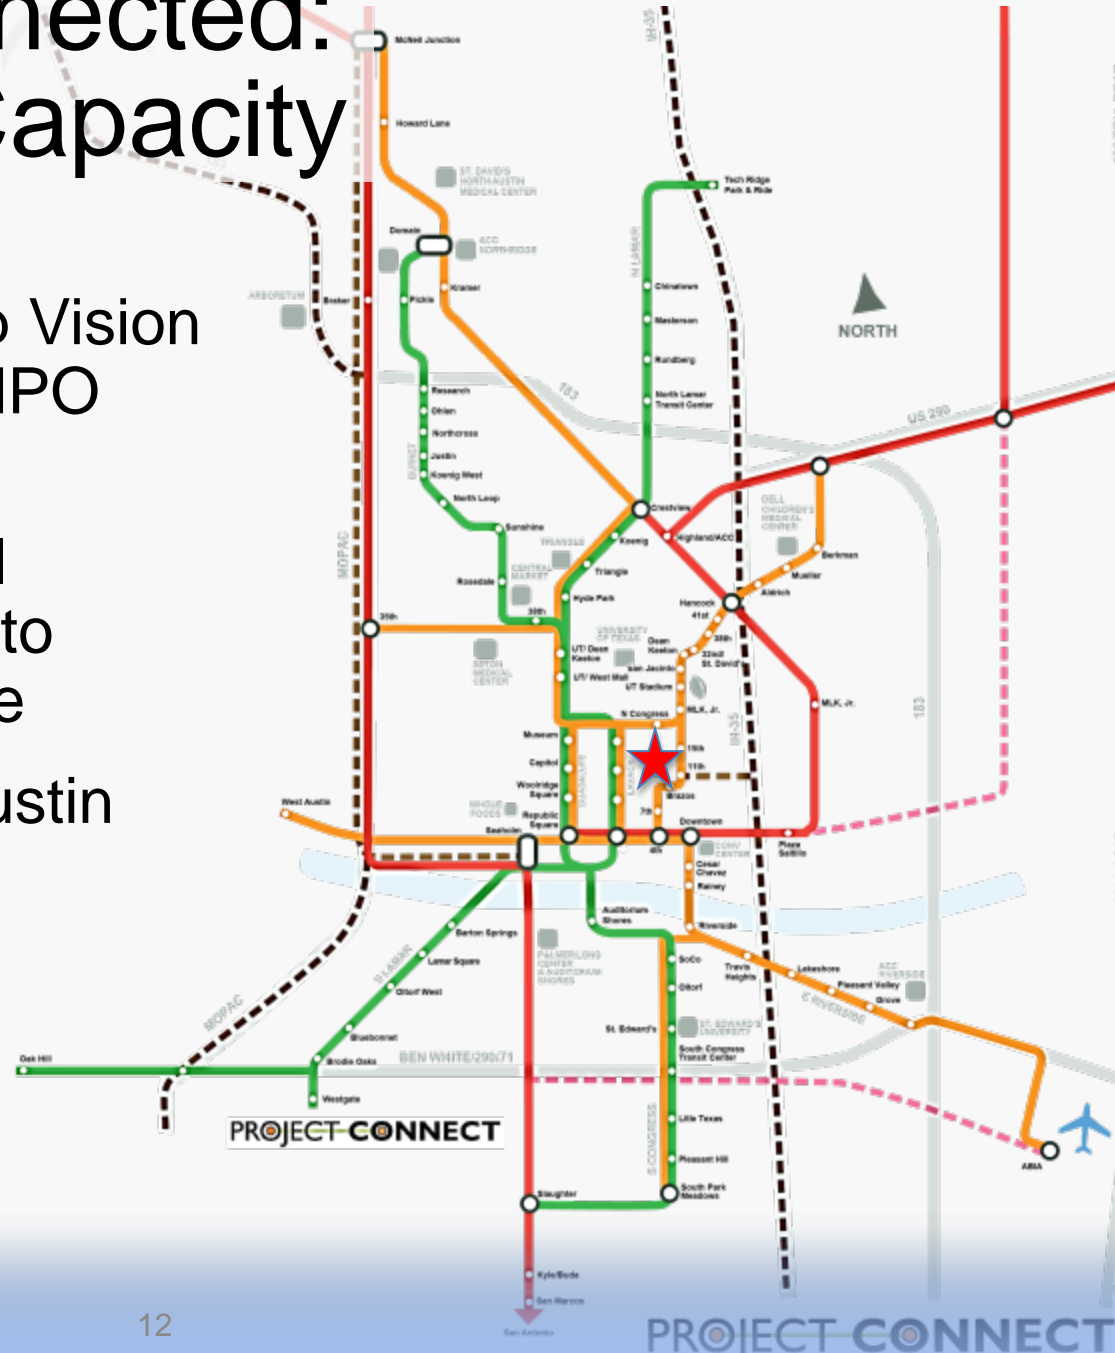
nected:
Capacity

Vision
IPO

l
to
e

ustin

McNeil Junction
Howard Lane
ST. DAVID'S NORTH AUSTIN MEDICAL CENTER
Domain
ACC NORTHRIDGE
Kramer
Braker
ARBORETUM
Pickle
Tech Ridge Park & Ride
N LAMAR
Chinatown
Masterson
Rundberg
North Lamar Transit Center
NORTH
Research
Dhlan
Northcross
Justin
Koenig West
North Loop
BURNET
183
US 290
Sunshine
Crestview
Highland/ACC
Koenig
Triangle
TRIANGLE
CENTRAL MARKET
Rosedale
MOPAC
DELL CHILDREN'S MEDICAL CENTER
Berkman
Mueller
Aldrich
Hyde Park
38th
35th
Hancock 41st
UNIVERSITY OF TEXAS
UT/ Dean Keeton
Dean Keeton
38th
22nd
St. David's
San Jacinto
SETON MEDICAL CENTER
UT/ West Mall
UT Stadium
MLK, Jr.
MLK, Jr.
N Congress
183
IH-35
Museum
Capitol
15th
11th
Brazos
Woolridge Square
GUADALUPE
LAVACA
7th
West Austin
WHOLE FOODS
Republic Square
Seaholm
4th
Downtown
Plaza Saltillo
CONV CENTER
Cesar Chavez
Rainey
Auditorium Shores
Riverside
Barton Springs
PALMER EVENTS CENTER & AUDITORIUM SHORES
SoCo
Oltorf
Travis Heights
Lakeshore
Pleasant Valley
Grove
ACC RIVERSIDE
E RIVERSIDE
S LAMAR
Lamar Square
Oltorf West
MOPAC
St. Edward's
ST. EDWARD'S UNIVERSITY
South Congress Transit Center
Bluebonnet
Brodie Oaks
BEN WHITE/290/71
Oak Hill
Westgate
PROJECT CONNECT
S CONGRESS
Little Texas
Pleasant Hill
South Park Meadows
Slaughter
ABIA
Kyle/Buda
San Marcos
San Antonio
12
PROJECT CONNECT